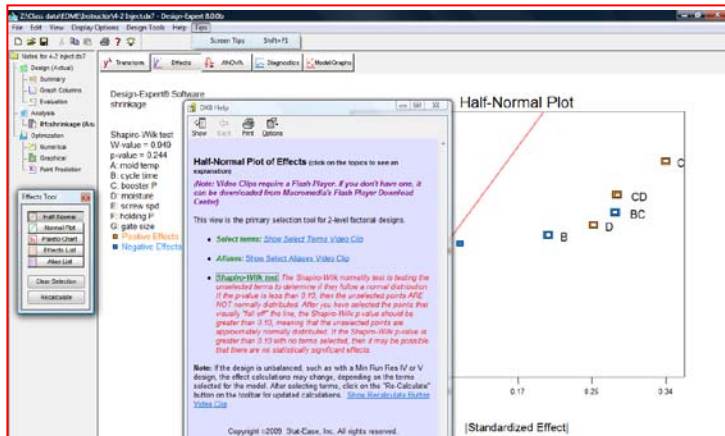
Z:\Class data\EDME\Instructor\4-2 Inject.dx7 - Design-Expert 8.0.0b
File Edit View Display Options Design Tools Help Tips
Screen Tips Shift+F1
Notes for 4-2 inject.dx7
Design (Actual)
Summary
Graph Columns
Evaluation
Analysis
R1:shrinkage (Ana
Optimization
Numerical
Graphical
Point Prediction
Transform Effects ANOVA Diagnostics Model Graphs
Effects Tool
Half-Normal
Normal Plot
Pareto Chart
Effects List
Alias List
Clear Selection
Recalculate
Design-Expert® Software
shrinkage
Shapiro-Wilk test
W-value = 0.949
p-value = 0.244
A: mold temp
B: cycle time
C: booster P
D: moisture
E: screw spd
F: holding P
G: gate size
Positive Effects
Negative Effects
DX8 Help
Show Back Print Options
Half-Normal Plot of Effects (click on the topics to see an explanation)
(Note: Video Clips require a Flash Player. If you don't have one, it can be downloaded from Macromedia's Flash Player Download Center)
This view is the primary selection tool for 2-level factorial designs.
Select terms: Show Select Terms Video Clip
Aliases: Show Select Aliases Video Clip
Shapiro-Wilk test The Shapiro-Wilk normality test is testing the unselected terms to determine if they follow a normal distribution. If the p-value is less than 0.10, then the unselected points ARE NOT normally distributed. After you have selected the points that visually "fall off" the line, the Shapiro-Wilk p-value should be greater than 0.10, meaning that the unselected points are approximately normally distributed. If the Shapiro-Wilk p-value is greater than 0.10 with no terms selected, then it may be possible that there are no statistically significant effects.
Note: If the design is unbalanced, such as with a Min Run Res IV or V design, the effect calculations may change, depending on the terms selected for the model. After selecting terms, click on the "Re-Calculate" button on the toolbar for updated calculations. Show Recalculate Button Video Clip
Copyright ©2009 Stat-Ease, Inc. All rights reserved.
Half-Normal Plot
C
CD
BC
B
D
0.17
0.25
0.34
|Standardized Effect|